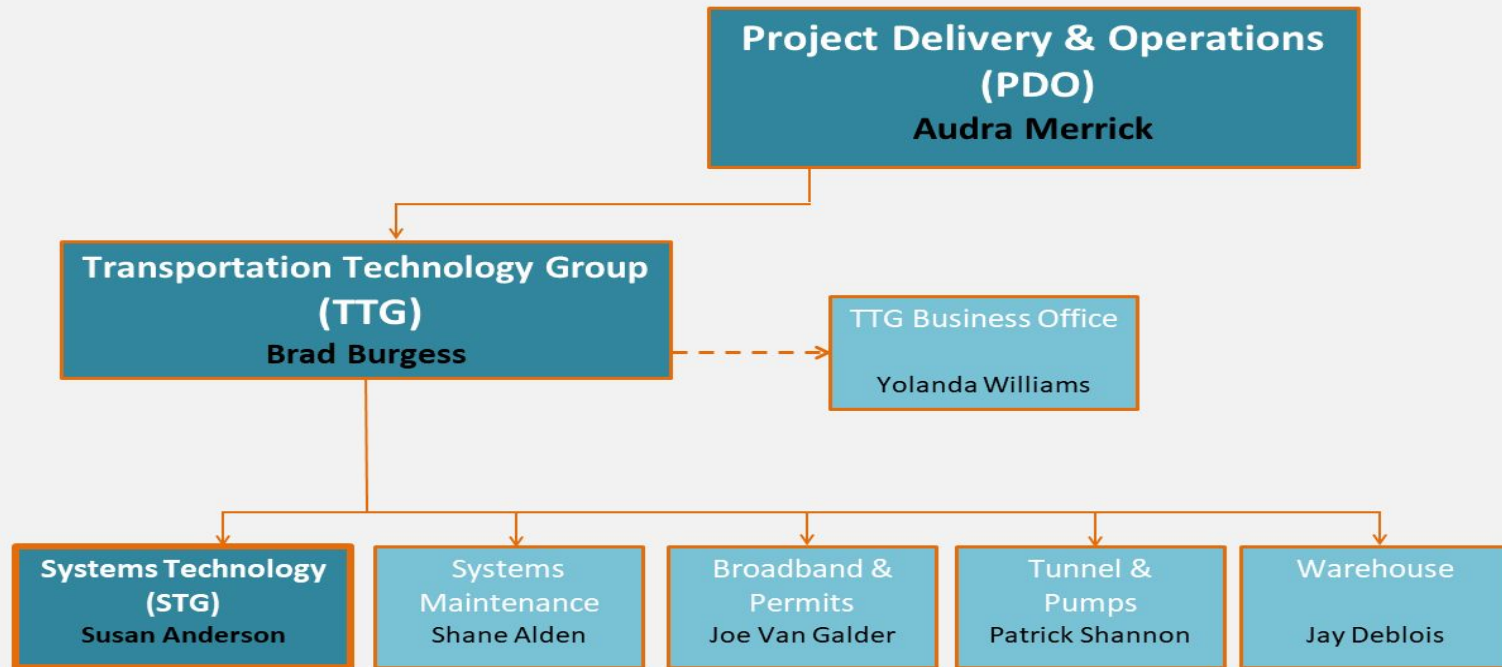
Project Delivery & Operations (PDO)
Audra Merrick

Transportation Technology Group (TTG)
Brad Burgess

TTG Business Office
Yolanda Williams

Systems Technology (STG)
Susan Anderson

Systems Maintenance
Shane Alden

Broadband & Permits
Joe Van Galder

Tunnel & Pumps
Patrick Shannon

Warehouse
Jay Deblois